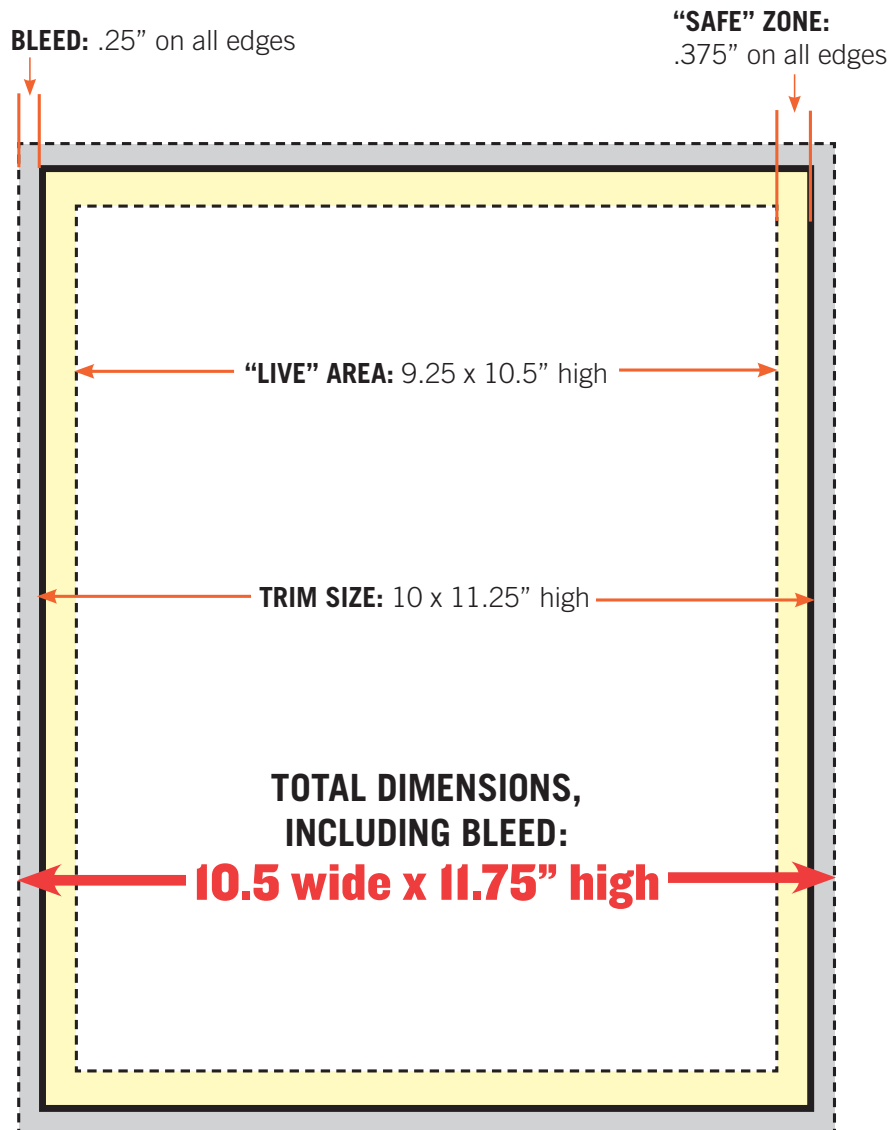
**BLEED:** .25” on all edges

**“SAFE” ZONE:** .375” on all edges

**“LIVE” AREA:** 9.25 x 10.5” high

**TRIM SIZE:** 10 x 11.25” high

**TOTAL DIMENSIONS, INCLUDING BLEED:**
**10.5 wide x 11.75” high**